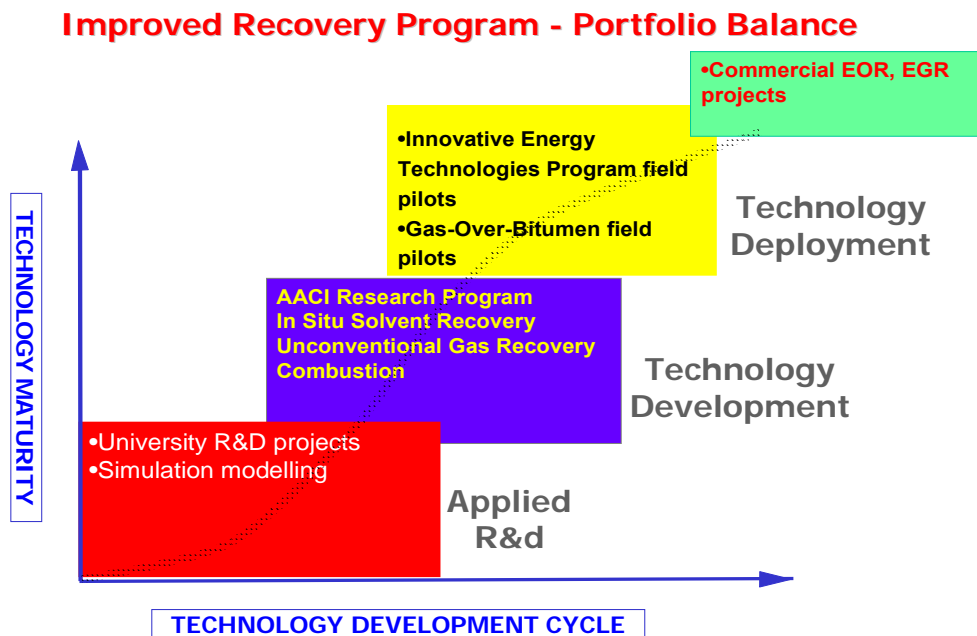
Improved Recovery Program - Portfolio Balance

•Commercial EOR, EGR projects

•Innovative Energy Technologies Program field pilots
•Gas-Over-Bitumen field pilots

Technology Deployment

AACI Research Program
In Situ Solvent Recovery
Unconventional Gas Recovery
Combustion

Technology Development

•University R&D projects
•Simulation modelling

Applied R&d

TECHNOLOGY MATURITY

TECHNOLOGY DEVELOPMENT CYCLE